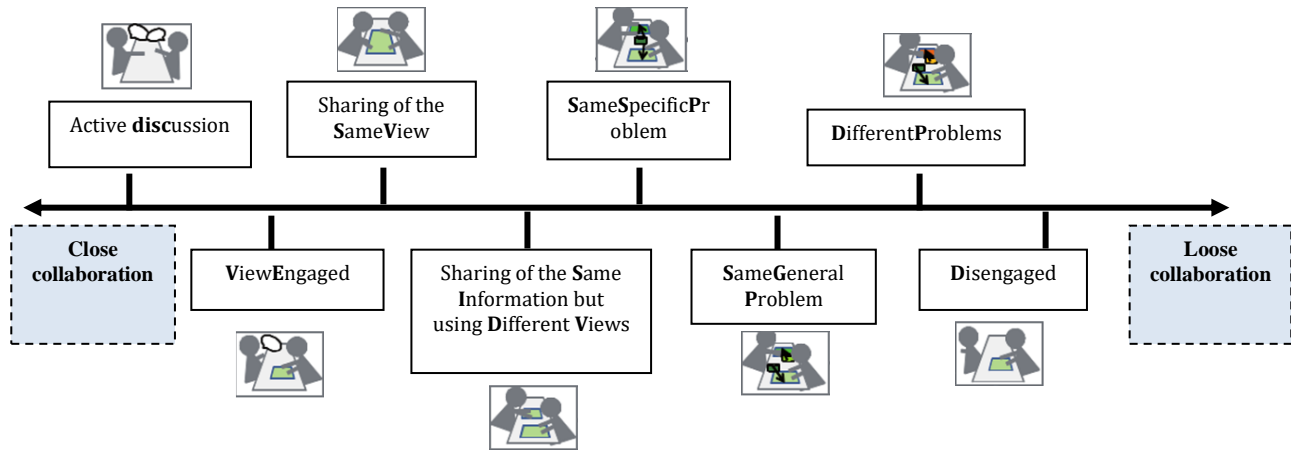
Active discussion

Sharing of the SameView

SameSpecificPr oblem

DifferentProblems

Close collaboration

ViewEngaged

Sharing of the Same Information but using Different Views

SameGeneral Problem

Disengaged

Loose collaboration